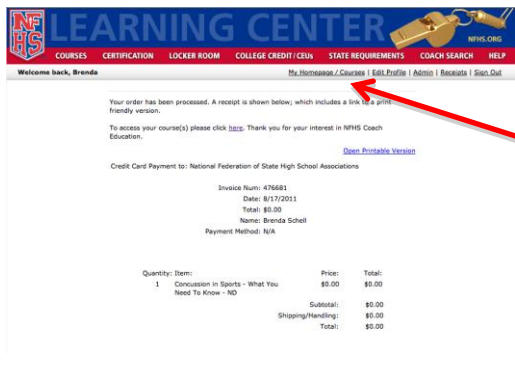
NFHS LEARNING CENTER NFHS.ORG

COURSES CERTIFICATION LOCKER ROOM COLLEGE CREDIT/CEUs STATE REQUIREMENTS COACH SEARCH HELP

Welcome back, Brenda

My Homepage / Courses | Edit Profile | Admin | Receipts | Sign Out

Your order has been processed. A receipt is shown below; which includes a link to a print friendly version.

To access your course(s) please click here. Thank you for your interest in NFHS Coach Education.

Open Printable Version

Credit Card Payment to: National Federation of State High School Associations

Invoice Num: 476681
Date: 8/17/2011
Total: $0.00
Name: Brenda Schell
Payment Method: N/A

| Quantity: | Item: | Price: | Total: |
|---|---|---|---|
| 1 | Concussion in Sports - What You Need To Know - ND | $0.00 | $0.00 |

Subtotal: $0.00
Shipping/Handling: $0.00
Total: $0.00